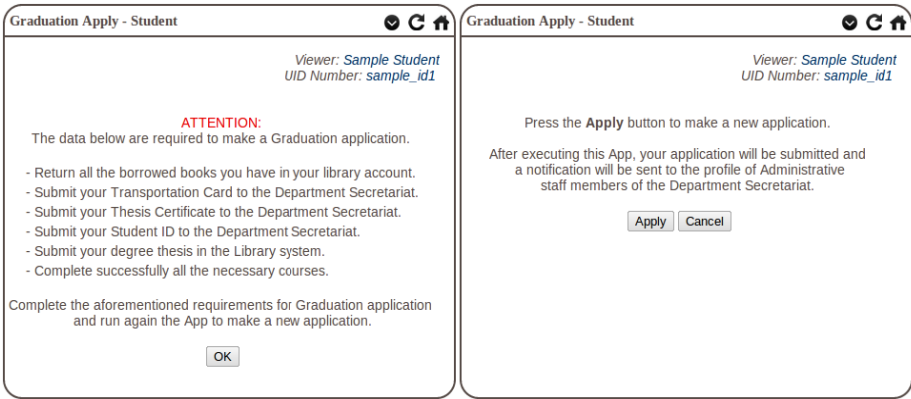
Graduation Apply - Student

Viewer: Sample Student
UID Number: sample_id1

ATTENTION:
The data below are required to make a Graduation application.

- Return all the borrowed books you have in your library account.
- Submit your Transportation Card to the Department Secretariat.
- Submit your Thesis Certificate to the Department Secretariat.
- Submit your Student ID to the Department Secretariat.
- Submit your degree thesis in the Library system.
- Complete successfully all the necessary courses.

Complete the aforementioned requirements for Graduation application and run again the App to make a new application.

OK

Graduation Apply - Student

Viewer: Sample Student
UID Number: sample_id1

Press the Apply button to make a new application.

After executing this App, your application will be submitted and a notification will be sent to the profile of Administrative staff members of the Department Secretariat.

Apply Cancel